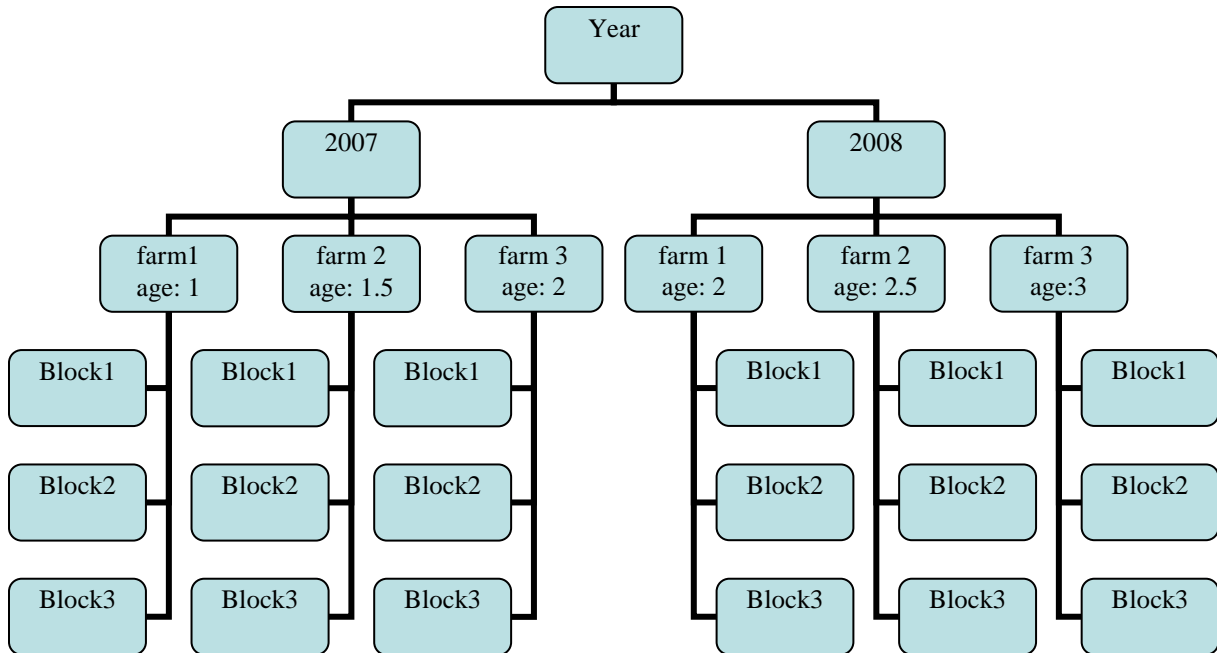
Year

2007

2008

farm1
age: 1

farm 2
age: 1.5

farm 3
age: 2

farm 1
age: 2

farm 2
age: 2.5

farm 3
age:3

Block1

Block2

Block3

Block1

Block2

Block3

Block1

Block2

Block3

Block1

Block2

Block3

Block1

Block2

Block3

Block1

Block2

Block3